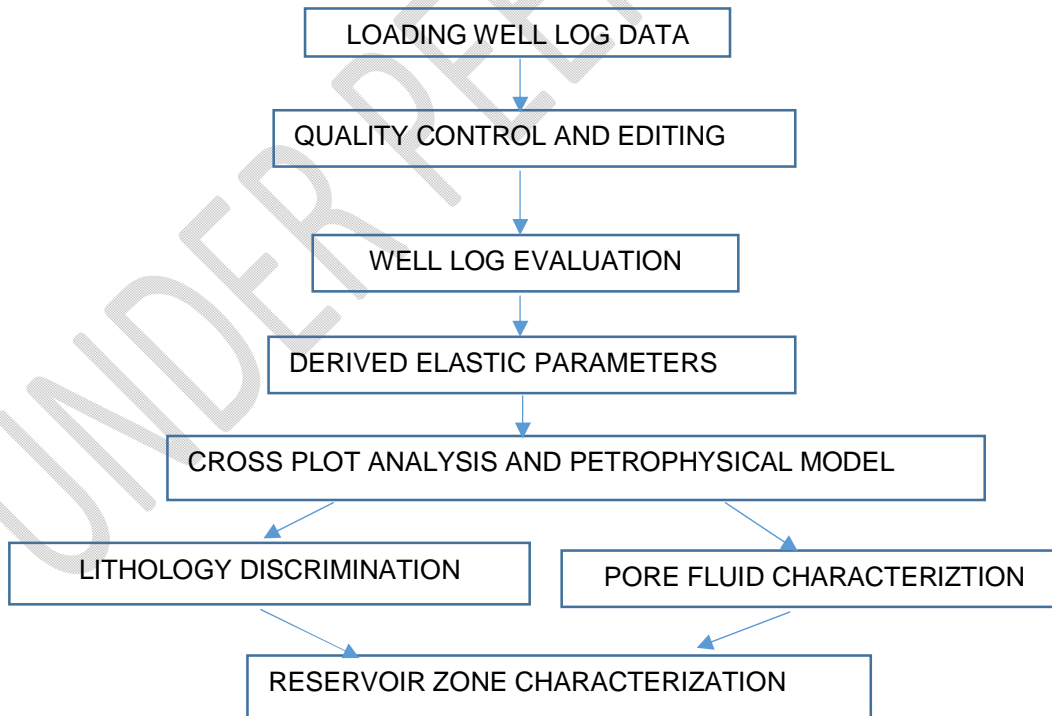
LOADING WELL LOG DATA

QUALITY CONTROL AND EDITING

WELL LOG EVALUATION

DERIVED ELASTIC PARAMETERS

CROSS PLOT ANALYSIS AND PETROPHYSICAL MODEL

LITHOLOGY DISCRIMINATION

PORE FLUID CHARACTERIZTION

RESERVOIR ZONE CHARACTERIZATION

UNDER PEER